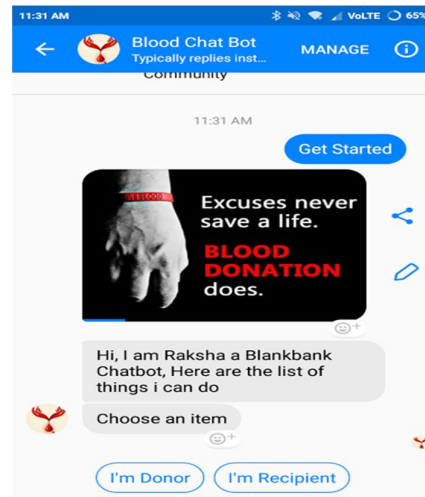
11:31 AM
VoLTE 65%

Blood Chat Bot
Typically replies inst...
MANAGE

Community

11:31 AM

Get Started

LIVE BLOOD

Excuses never save a life.
BLOOD DONATION
does.

Hi, I am Raksha a Blankbank Chatbot, Here are the list of things i can do

Choose an item

I'm Donor
I'm Recipient